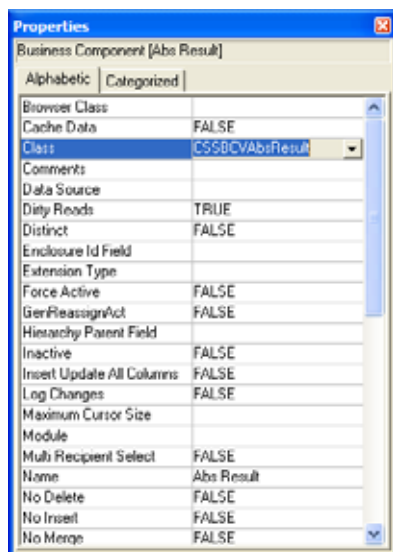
Properties

Business Component [Abs Result]

Alphabetic | Categorized

| | |
|---|---|
| Browser Class | |
| Cache Data | FALSE |
| Class | CSSBCVAbsResult |
| Comments | |
| Data Source | |
| Dirty Reads | TRUE |
| Distinct | FALSE |
| Enclosure Id Field | |
| Extension Type | |
| Force Active | FALSE |
| GenReassignAct | FALSE |
| Hierarchy Parent Field | |
| Inactive | FALSE |
| Insert Update All Columns | FALSE |
| Log Changes | FALSE |
| Maximum Cursor Size | |
| Module | |
| Multi Recipient Select | FALSE |
| Name | Abs Result |
| No Delete | FALSE |
| No Insert | FALSE |
| No Merge | FALSE |